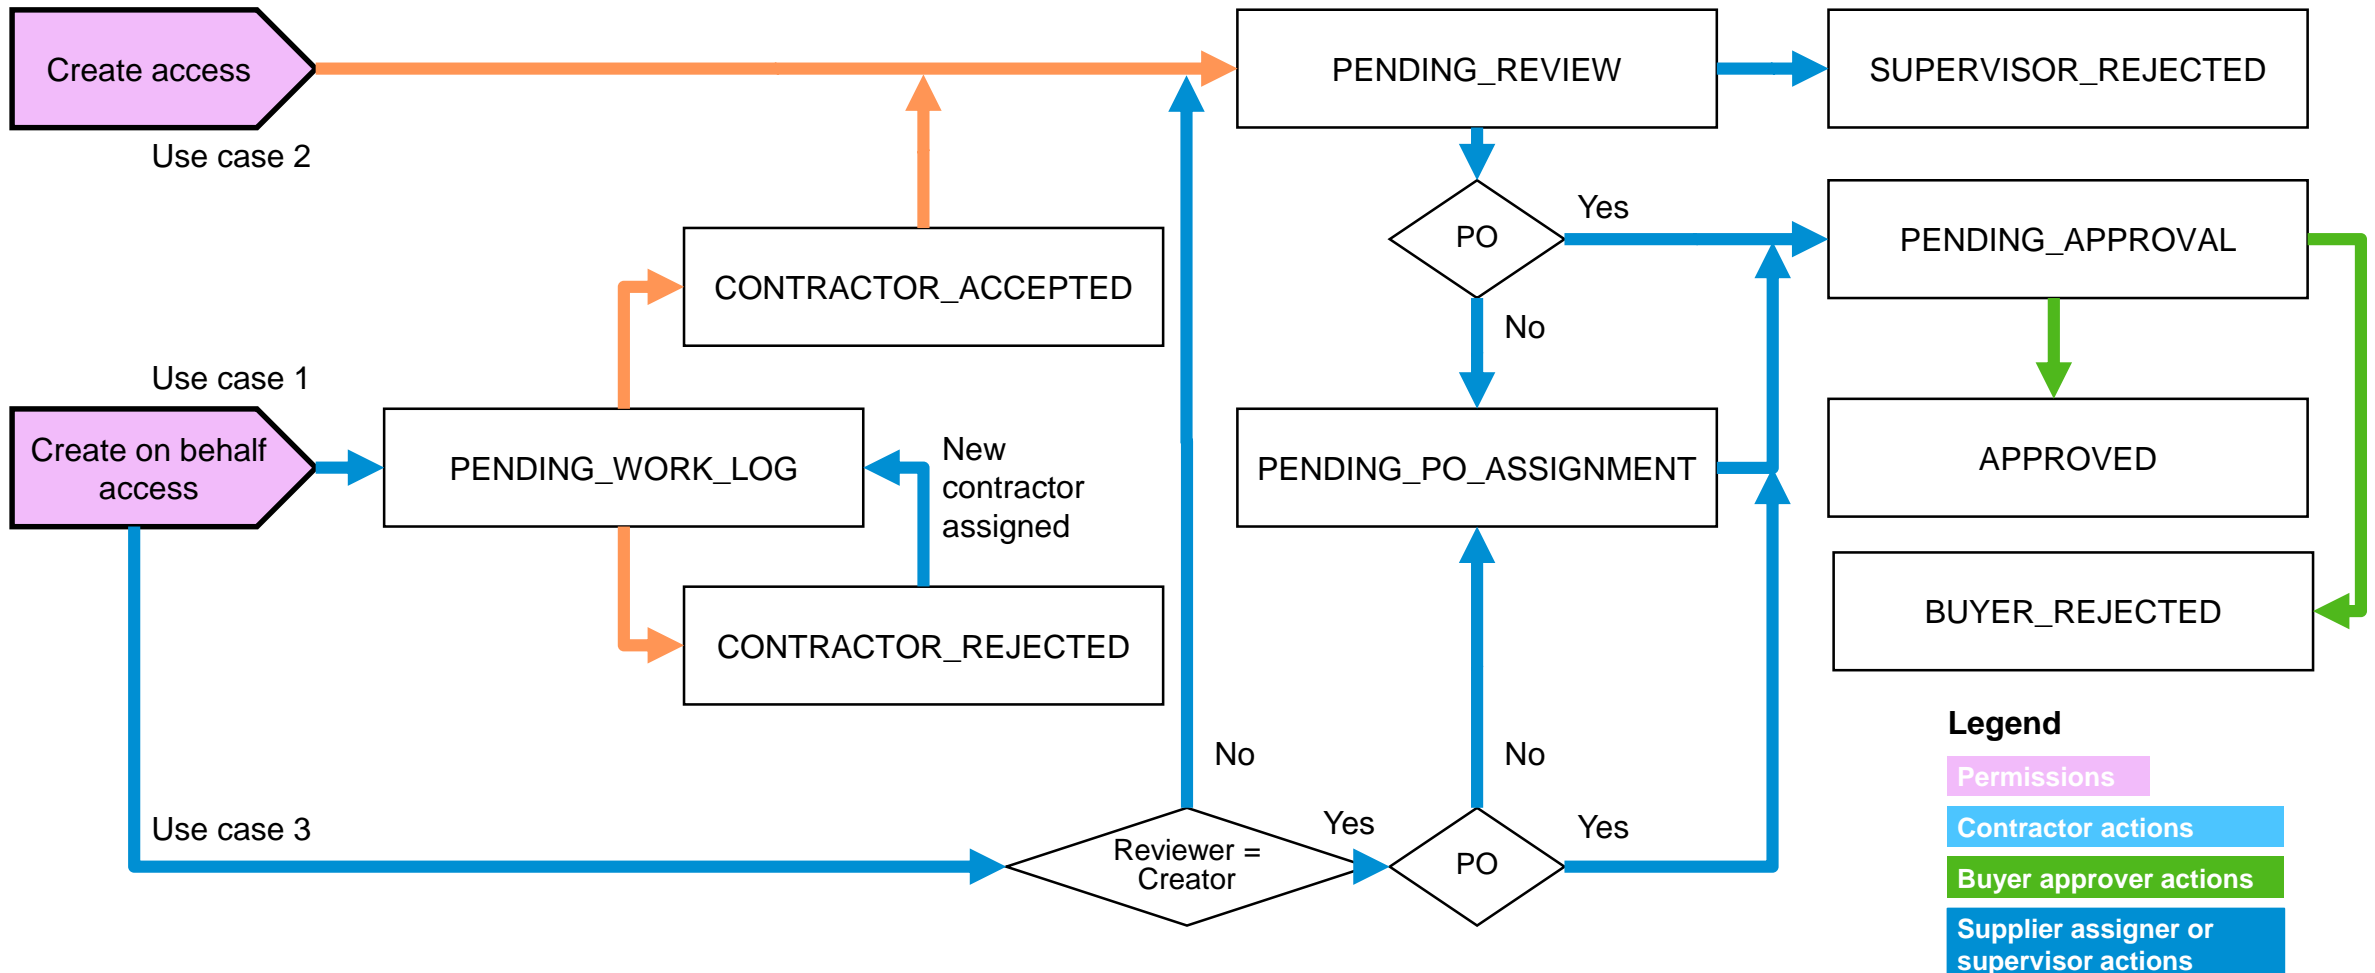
Create access

Use case 2

PENDING_REVIEW

SUPERVISOR_REJECTED

PO

Yes

PENDING_APPROVAL

No

CONTRACTOR_ACCEPTED

Use case 1

Create on behalf access

PENDING_WORK_LOG

New contractor assigned

PENDING_PO_ASSIGNMENT

APPROVED

BUYER_REJECTED

CONTRACTOR_REJECTED

No

No

Legend

Permissions

Contractor actions

Buyer approver actions

Supplier assigner or supervisor actions

Use case 3

Reviewer = Creator

Yes

PO

Yes